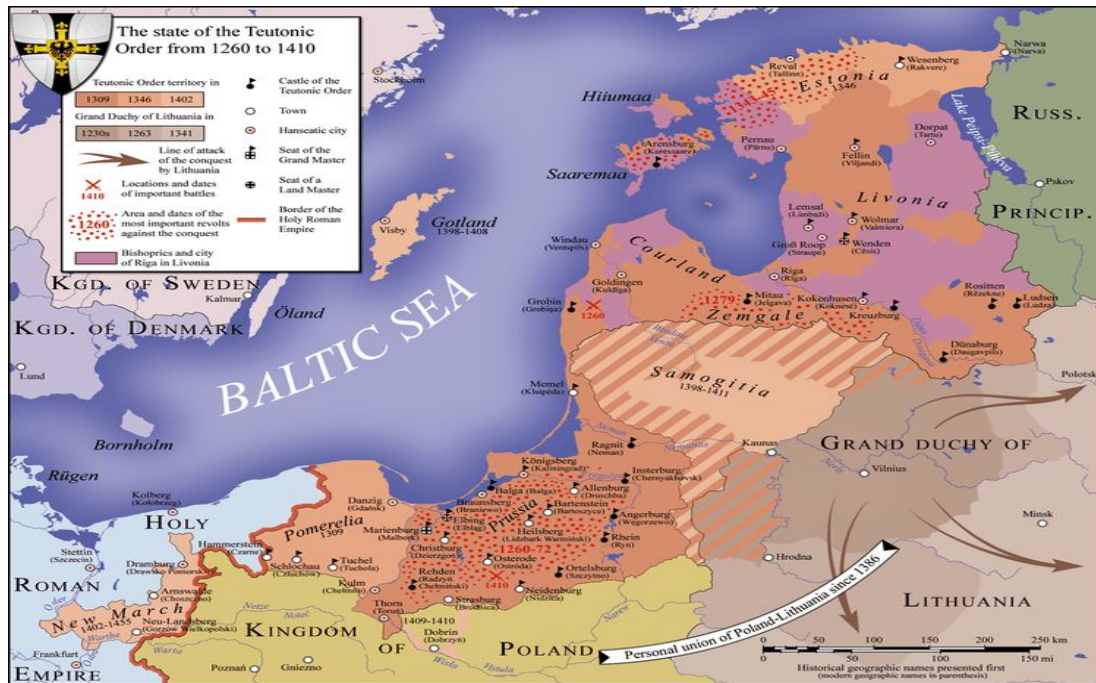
The state of the Teutonic Order from 1260 to 1410

Teutonic Order territory in
| 1309 | 1346 | 1402 |
|---|---|---|

Grand Duchy of Lithuania in
| 1230s | 1263 | 1341 |
|---|---|---|

Line of attack of the conquest by Lithuania

1410 Locations and dates of important battles

1260 Area and dates of the most important revolts against the conquest

Bishoprics and city of Riga in Livonia

Castle of the Teutonic Order

Town

Hanseatic city

Seat of the Grand Master

Seat of a Land Master

Border of the Holy Roman Empire

Stockholm

Hiiumaa

Reval (Tallinn)

1343-45

Estonia

1346

Wesenberg (Rakvere)

Narwa (Narva)

RUSS.

Lake Peipus-Pihkva

Dorpat (Tartu)

Pernau (Pärnu)

Arensburg (Kuressaare)

Fellin (Viljandi)

Saaremaa

Livonia

Pskov

PRINCIP.

Lemsal (Limbaži)

Wolmar (Valmiera)

Groß Roop (Straupe)

Wenden (Cēsis)

Gotland 1398-1408

Visby

Windau (Ventspils)

Courland

Goldingen (Kuldīga)

Riga (Rīga)

KGD. OF SWEDEN

Kalmar

Öland

Grobin (Grobiņa)

1260

1279

Mitau (Jelgava)

Kokenhusen (Koknese)

Zemgale

Kreuzburg

Rositten (Rēzekne)

Ludsen (Ludza)

KGD. OF DENMARK

BALTIC SEA

Dünaburg (Daugavpils)

Lund

Samogitia 1398-1411

Memel (Klaipėda)

Polotsk

Bornholm

Ragnit (Neman)

Kaunas

GRAND DUCHY OF

Rügen

Königsberg (Kaliningrad)

Insterburg (Chernyakhovsk)

Vilnius

Kolberg (Kołobrzeg)

Danzig (Gdańsk)

Balga (Balga)

Allenburg (Druzhba)

Braunsberg (Braniewo)

Bartenstein (Bartoszyce)

HOLY

Pomerelia 1309

Marienburg (Malbork)

Elbing (Elbląg)

Prussia

Angerburg (Węgorzewo)

Heilsberg (Lidzbark Warmiński)

Stettin (Szczecin)

Hammerstein (Czarne)

Christburg (Dzierzgoń)

1260-72

Rhein (Ryn)

Minsk

Dramburg (Drawsko Pomorskie)

Schlochau (Człuchów)

Tuchel (Tuchola)

Osterode (Ostróda)

Ortelsburg (Szczytno)

ROMAN

Rehden (Radzyń Chełmiński)

1410

Hrodna

Kulm (Chełmno)

Neidenburg (Nidzica)

Arnswalde (Choszczno)

Strasburg (Brodnica)

New March 1402-1455

Neu-Landsberg (Gorzów Wielkopolski)

Thorn (Toruń)

1409-1410

Personal union of Poland-Lithuania since 1386

LITHUANIA

KINGDOM

Dobrin (Dobrzyń)

Frankfurt

Poznań

Gniezno

OF

POLAND

Wisła

Narew

EMPIRE

0 50 100 150 200 250 km

0 50 100 150 mi

Historical geographic names presented first (modern geographic names in parenthesis)